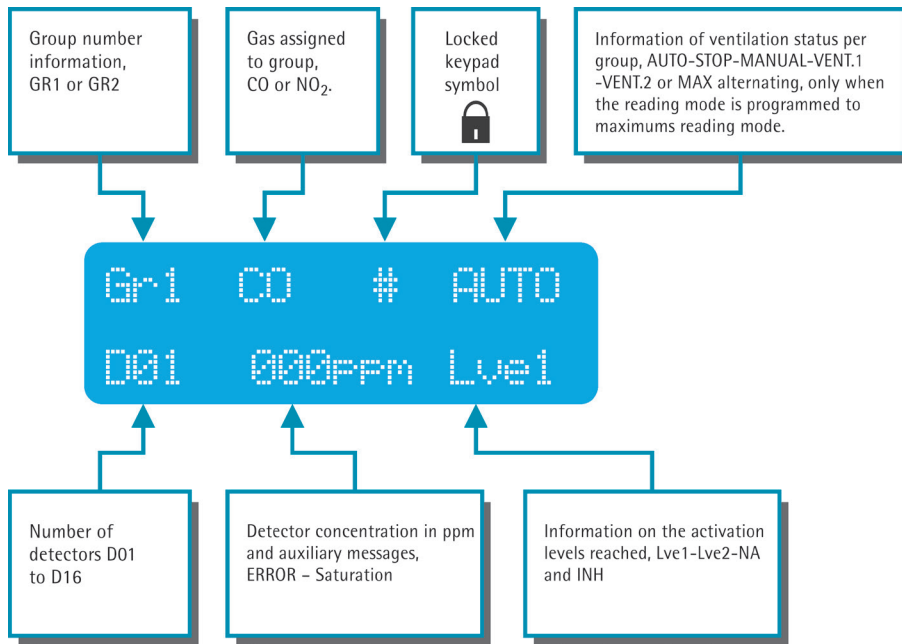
Group number information, GR1 or GR2

Gas assigned to group, CO or $NO_2$.

Locked keypad symbol

Information of ventilation status per group, AUTO-STOP-MANUAL-VENT.1 -VENT.2 or MAX alternating, only when the reading mode is programmed to maximums reading mode.

Gr1 CO # AUTO

D01 000ppm Lve1

Number of detectors D01 to D16

Detector concentration in ppm and auxiliary messages, ERROR – Saturation

Information on the activation levels reached, Lve1-Lve2-NA and INH